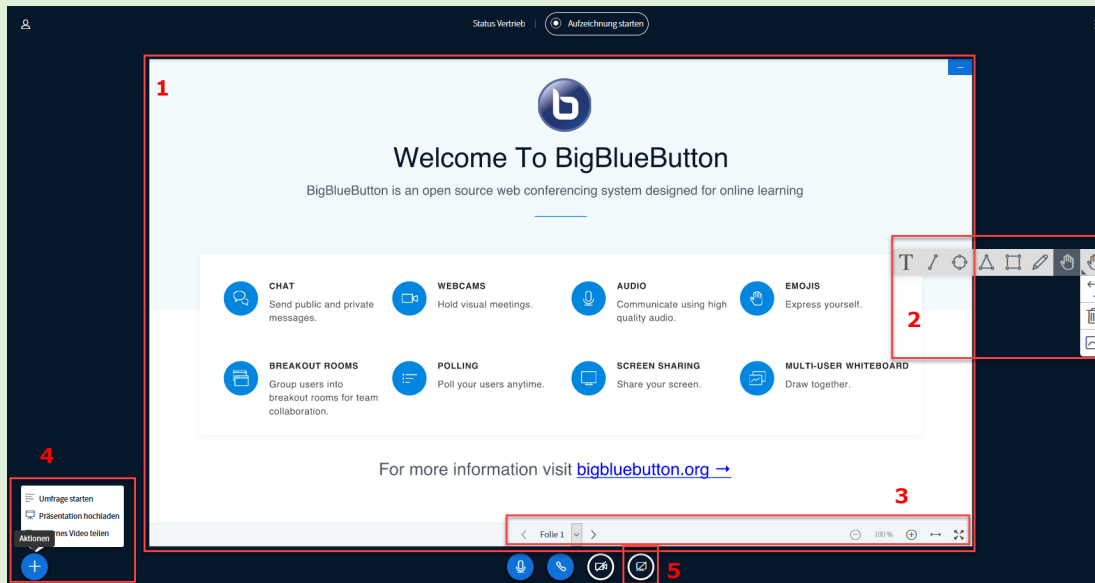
Status Vertrieb | Aufzeichnung starten

1

Welcome To BigBlueButton

BigBlueButton is an open source web conferencing system designed for online learning

CHAT
Send public and private messages.

WEBCAMS
Hold visual meetings.

AUDIO
Communicate using high quality audio.

EMOJIS
Express yourself.

BREAKOUT ROOMS
Group users into breakout rooms for team collaboration.

POLLING
Poll your users anytime.

SCREEN SHARING
Share your screen.

MULTI-USER WHITEBOARD
Draw together.

For more information visit bigbluebutton.org →

2

3

Folie 1

100 %

4

Umfrage starten
Präsentation hochladen
Aktionen
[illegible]mes Video teilen

5